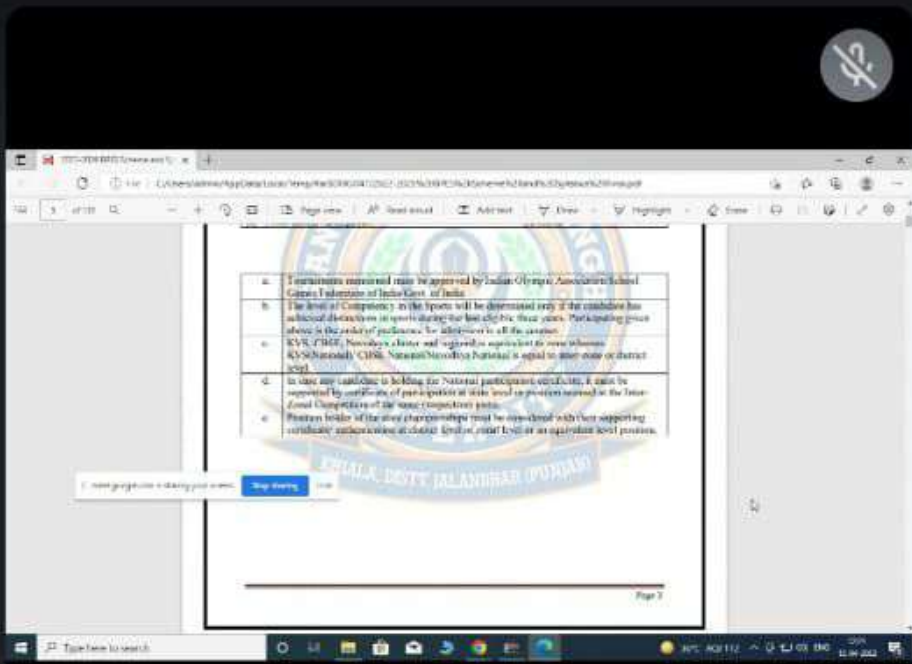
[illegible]

File | C:/Users/admin/AppData/Local/Temp/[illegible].pdf

1 of 10 | Page view | Read aloud | Add text | Draw | Highlight | Erase

| a. | Tournaments mentioned must be approved by Indian Olympic Association/School Games Federation of India/Govt. of India |
|---|---|
| b. | The level of Competency in the Sports will be determined only if the candidate has achieved distinctions in sports during the last eligible three years. Participating given above is the order of preference for admission in all the courses. |
| c. | KVS, CBSE, Navodaya cluster and regional is equivalent to zone whereas KVS/National/ CBSE National/Navodaya National is equal to inter-zone or district level |
| d. | In case any candidate is holding the National participation certificate, it must be supported by certificate of participation at state level or position secured at the Inter-Zonal Competition of the same competition years. |
| e. | Position holder of the zonal championships must be considered with their supporting certificates/ authentication at cluster level or zonal level or an equivalent level position. |

KHALA, DISTT. JALANDHAR (PUNJAB)

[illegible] meet.google.com is sharing your screen. Stop sharing Hide

Page 3

Type here to search

30°C AQI 112 ENG